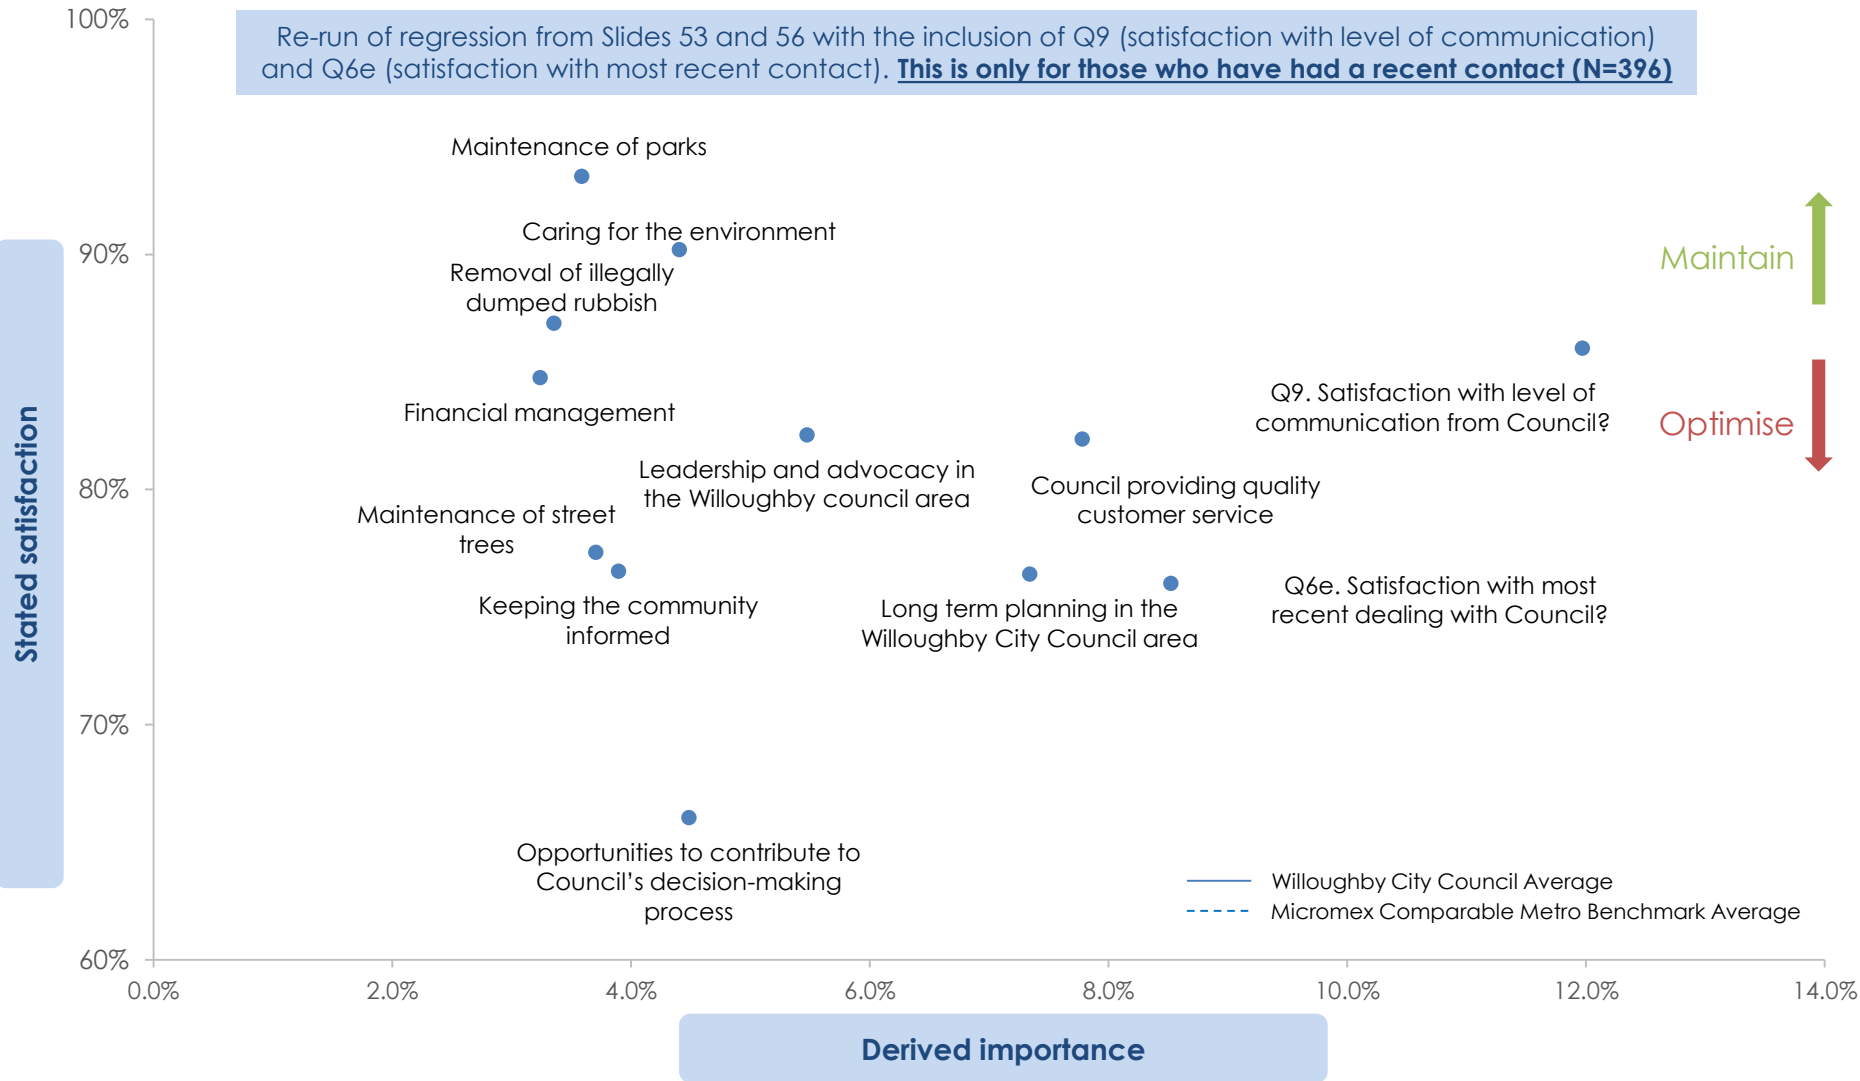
Re-run of regression from Slides 53 and 56 with the inclusion of Q9 (satisfaction with level of communication) and Q6e (satisfaction with most recent contact). This is only for those who have had a recent contact (N=396)

100%
90%
80%
70%
60%

Stated satisfaction

Maintenance of parks

Caring for the environment

Removal of illegally dumped rubbish

Financial management

Leadership and advocacy in the Willoughby council area

Council providing quality customer service

Q9. Satisfaction with level of communication from Council?

Maintain

Optimise

Maintenance of street trees

Keeping the community informed

Long term planning in the Willoughby City Council area

Q6e. Satisfaction with most recent dealing with Council?

Opportunities to contribute to Council's decision-making process

Willoughby City Council Average
Micromex Comparable Metro Benchmark Average

0.0%
2.0%
4.0%
6.0%
8.0%
10.0%
12.0%
14.0%

Derived importance